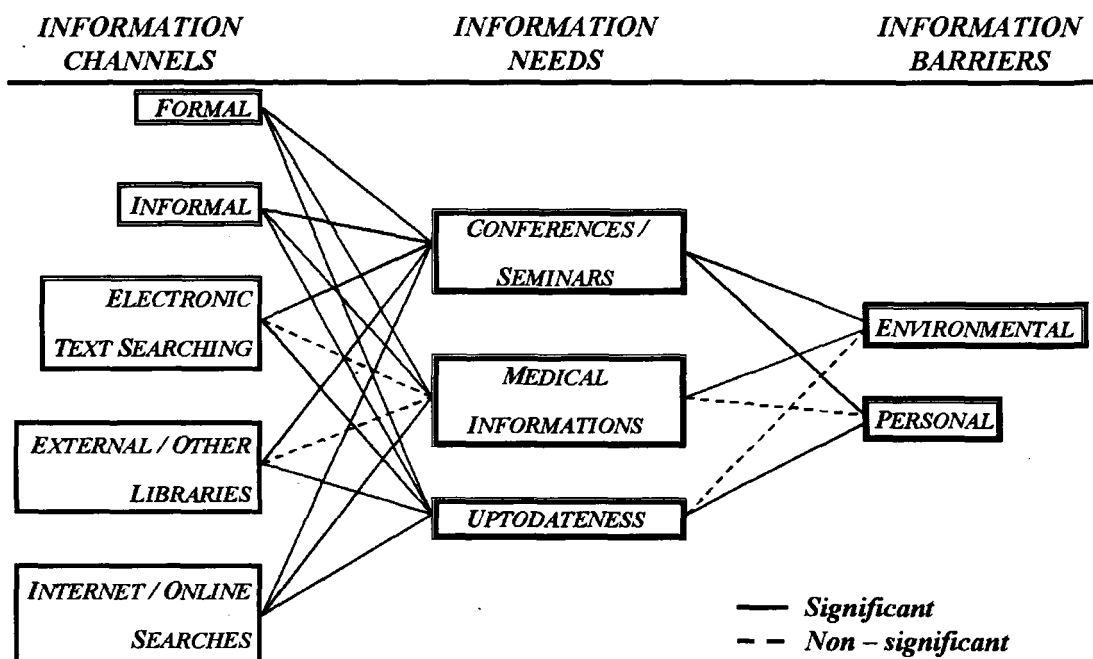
INFORMATION CHANNELS

INFORMATION NEEDS

INFORMATION BARRIERS

FORMAL

INFORMAL

ELECTRONIC TEXT SEARCHING

EXTERNAL / OTHER LIBRARIES

INTERNET / ONLINE SEARCHES

CONFERENCES / SEMINARS

MEDICAL INFORMATIONS

UPTODATENESS

ENVIRONMENTAL

PERSONAL

Significant

Non – significant